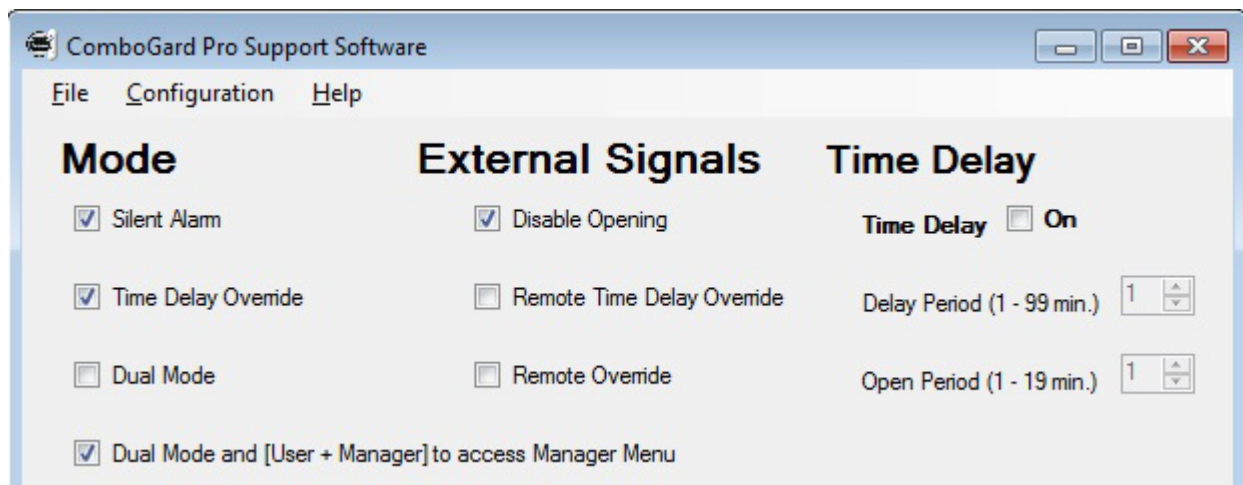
ComboGard Pro Support Software

File Configuration Help

Mode

External Signals

Time Delay

Silent Alarm

Disable Opening

Time Delay On

Time Delay Override

Remote Time Delay Override

Delay Period (1 - 99 min.) 1

Dual Mode

Remote Override

Open Period (1 - 19 min.) 1

Dual Mode and [User + Manager] to access Manager Menu